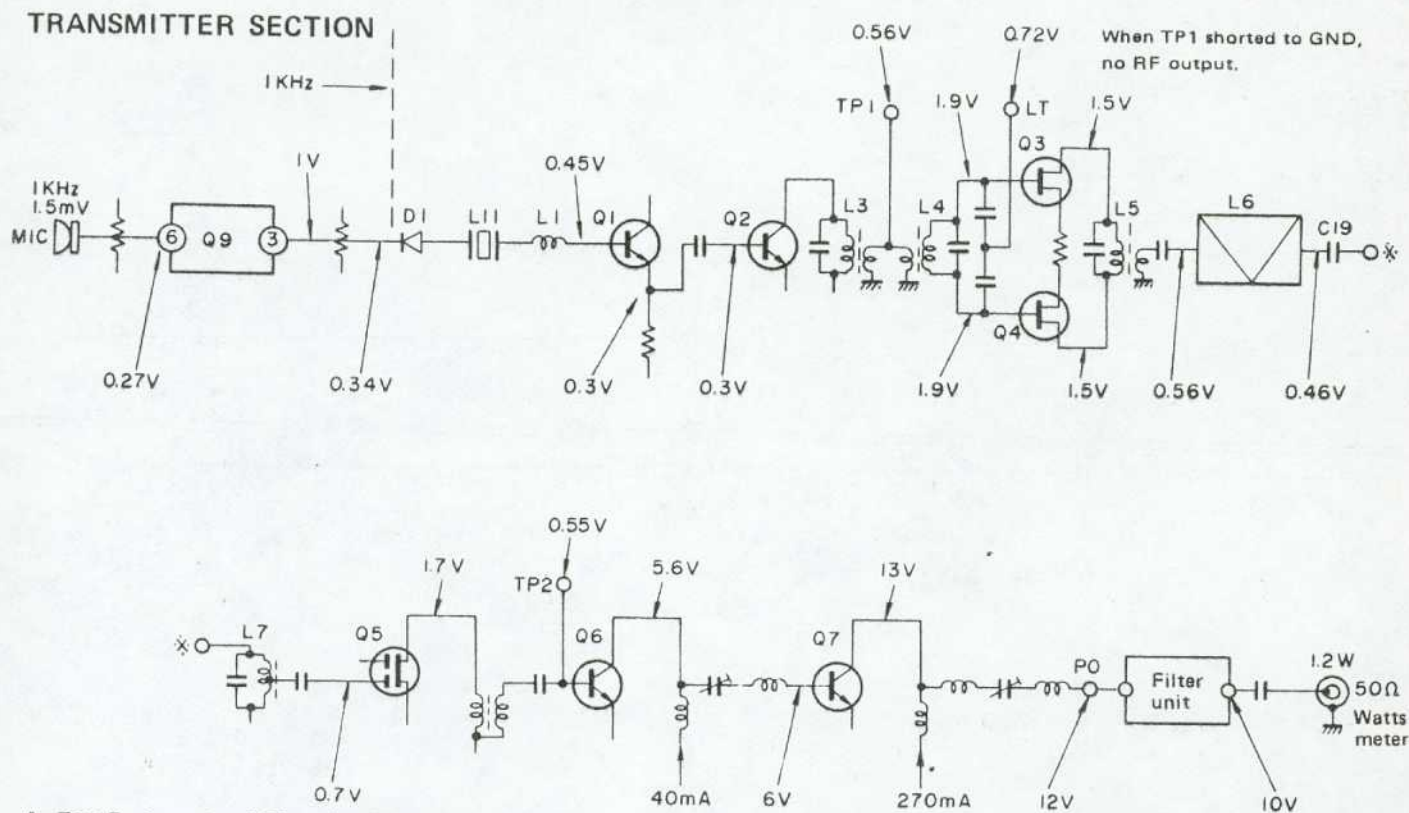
TRANSMITTER SECTION

When TP1 shorted to GND, no RF output.

1KHz

0.56V

0.72V

TP1

LT

1.9V

1.5V

1V

0.45V

1KHz 1.5mV

MIC

6

Q9

3

D1

L11

L1

Q1

Q2

L3

L4

Q3

L5

L6

C19

Q4

0.27V

0.34V

0.3V

0.3V

1.9V

1.5V

0.56V

0.46V

0.55V

TP2

1.7V

5.6V

13V

L7

Q5

Q6

Q7

P0

Filter unit

1.2W

50Ω

Watts meter

0.7V

40mA

6V

270mA

12V

10V